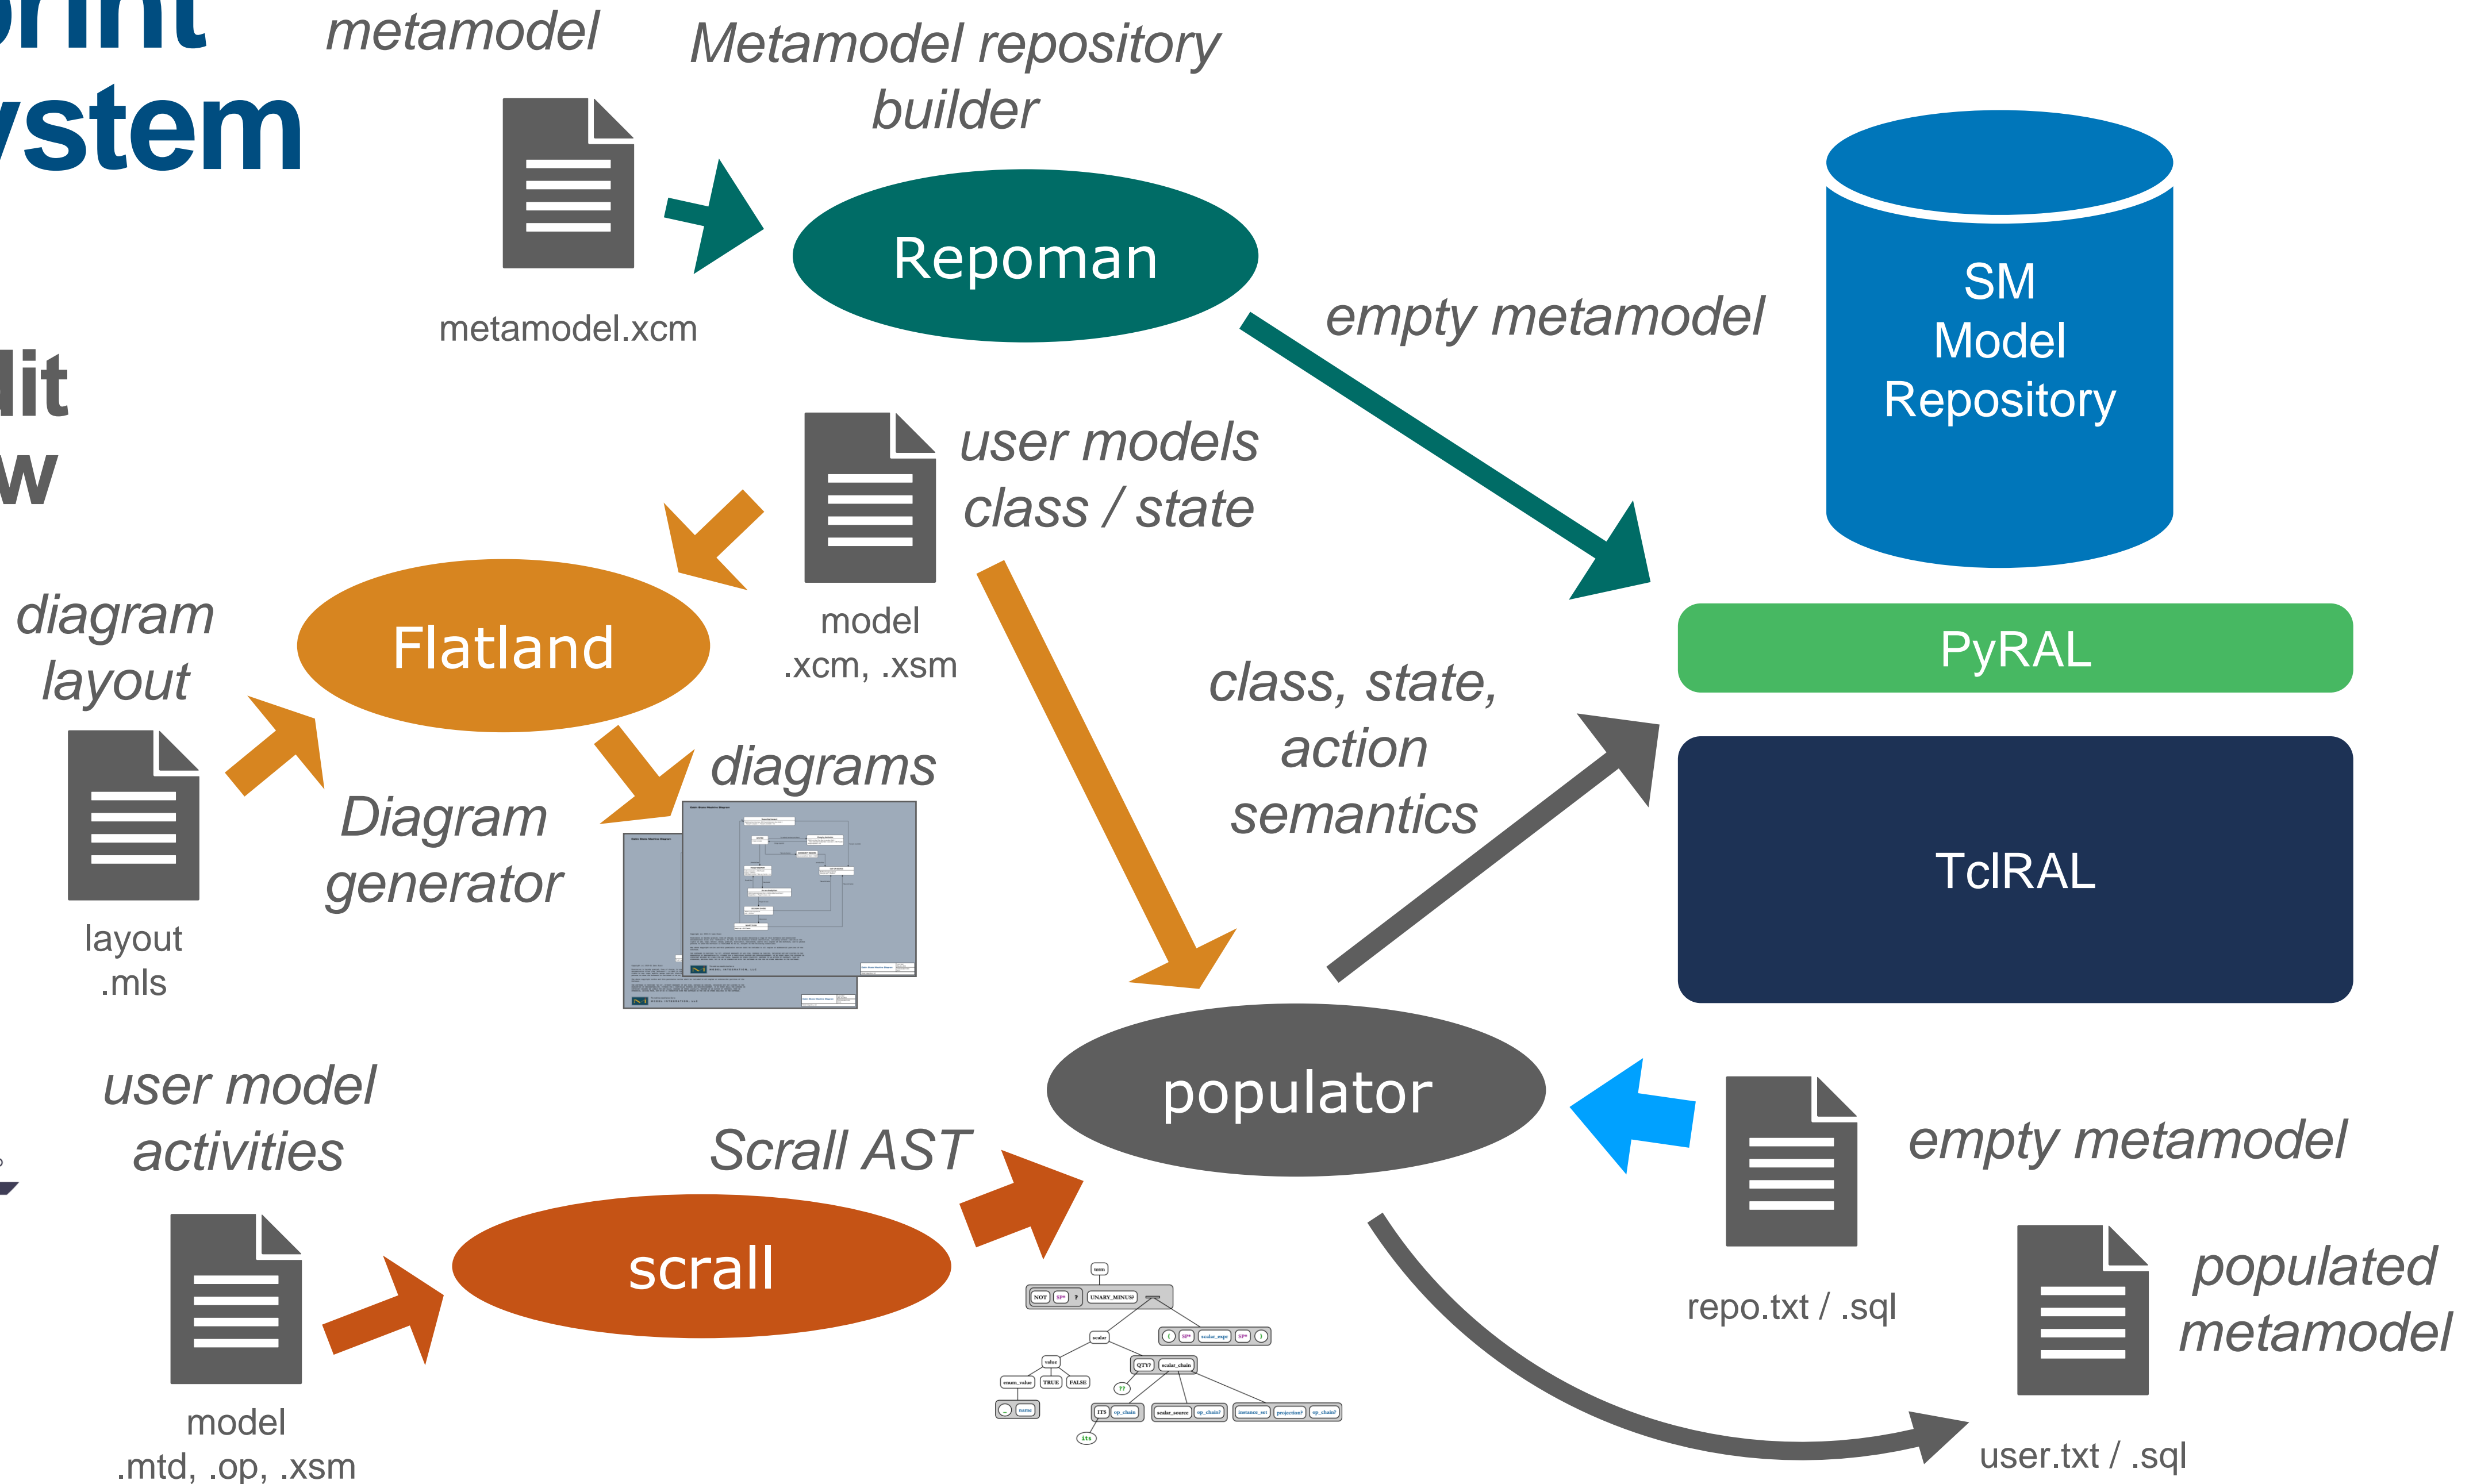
print
ystem

lit
w

metamodel

Metamodel repository builder

metamodel.xcm

Repoman

empty metamodel

SM Model Repository

user models class / state

model .xcm, .xsm

diagram layout

Flatland

PyRAL

class, state, action semantics

TclRAL

diagrams

Diagram generator

layout .mls

user model activities

populator

Scrall AST

empty metamodel

scrall

repo.txt / .sql

populated metamodel

model .mtd, .op, .xsm

user.txt / .sql